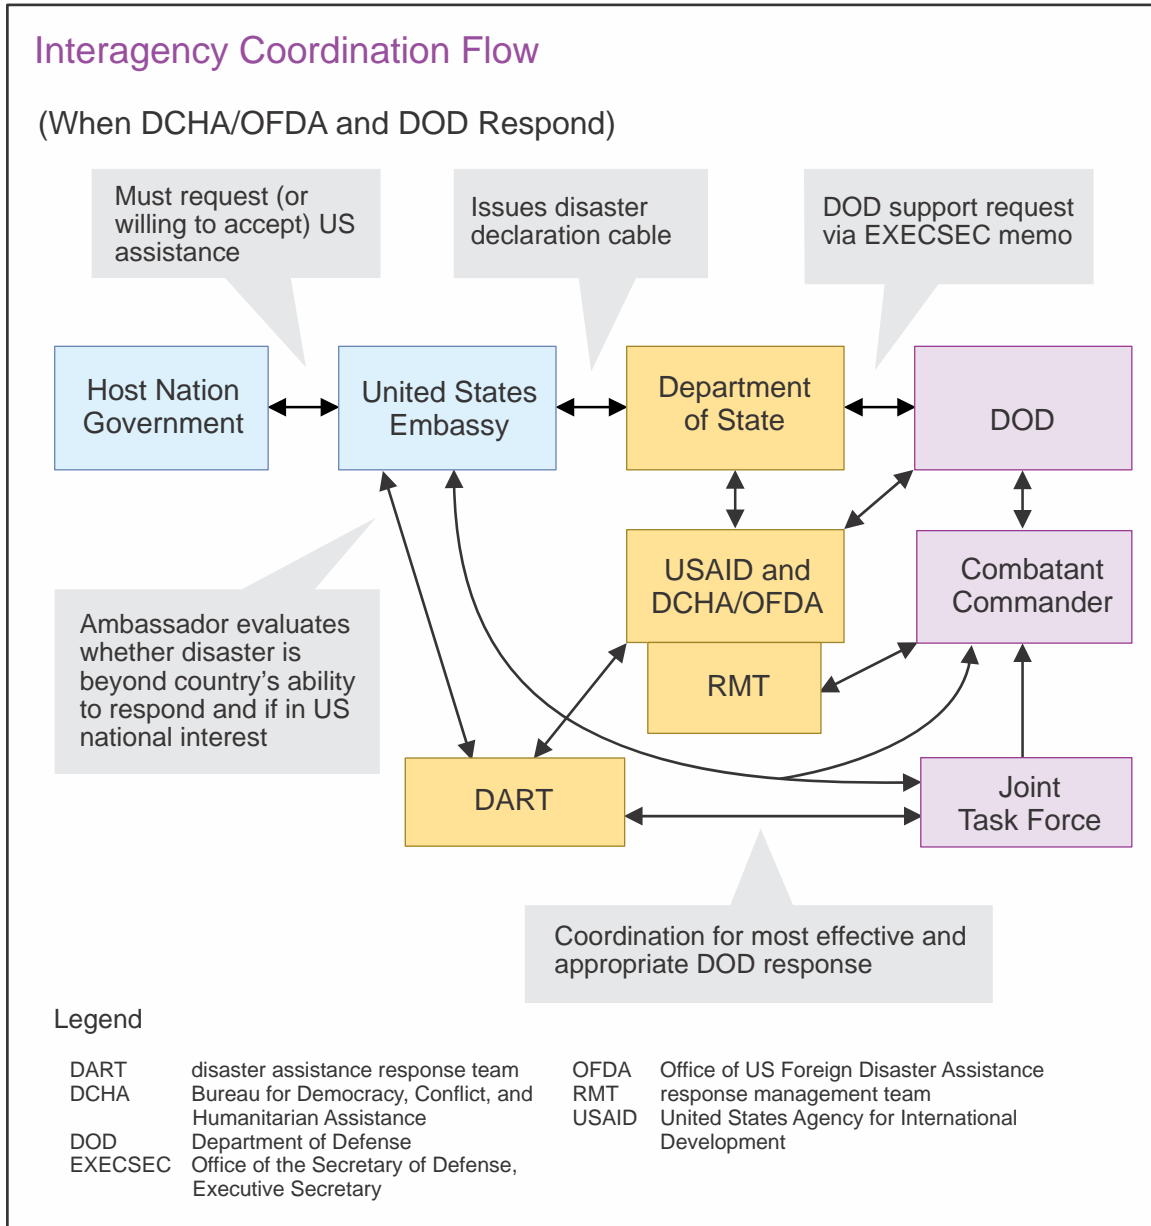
Interagency Coordination Flow

(When DCHA/OFDA and DOD Respond)

Must request (or willing to accept) US assistance

Issues disaster declaration cable

DOD support request via EXECSEC memo

Host Nation Government

United States Embassy

Department of State

DOD

USAID and DCHA/OFDA

Combatant Commander

RMT

Ambassador evaluates whether disaster is beyond country's ability to respond and if in US national interest

DART

Joint Task Force

Coordination for most effective and appropriate DOD response

Legend

| | | | |
|---|---|---|---|
| DART | disaster assistance response team | OFDA | Office of US Foreign Disaster Assistance |
| DCHA | Bureau for Democracy, Conflict, and Humanitarian Assistance | RMT | response management team |
| DOD | Department of Defense | USAID | United States Agency for International Development |
| EXECSEC | Office of the Secretary of Defense, Executive Secretary | | |